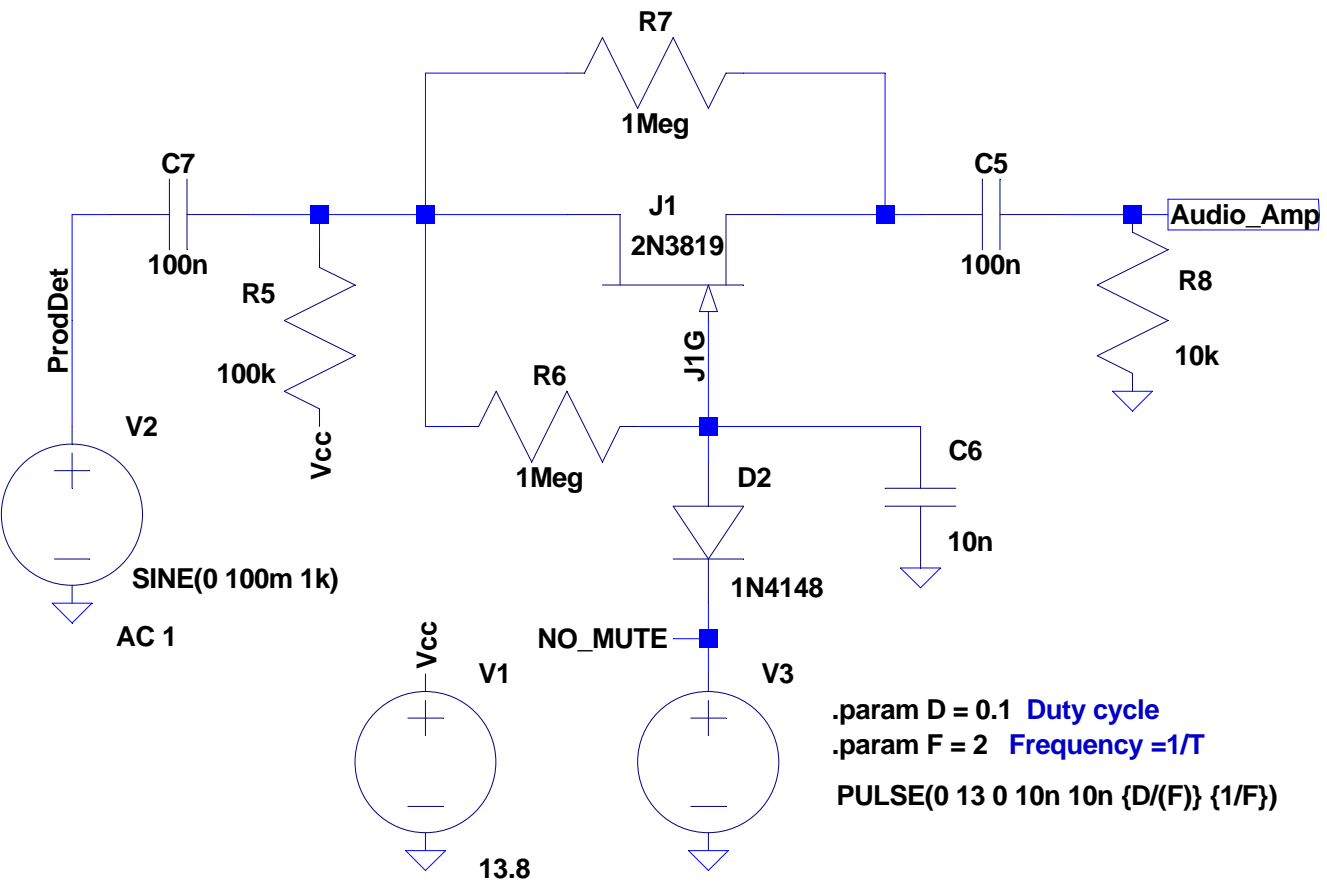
R7
1Meg
C7
100n
C5
100n
J1
2N3819
Audio_Amp
ProdDet
R5
100k
Vcc
R8
10k
J1G
R6
1Meg
V2
SINE(0 100m 1k)
AC 1
C6
10n
D2
1N4148
NO_MUTE
Vcc
V1
13.8
V3
.param D = 0.1 Duty cycle
.param F = 2 Frequency =1/T
PULSE(0 13 0 10n 10n {D/(F)} {1/F})